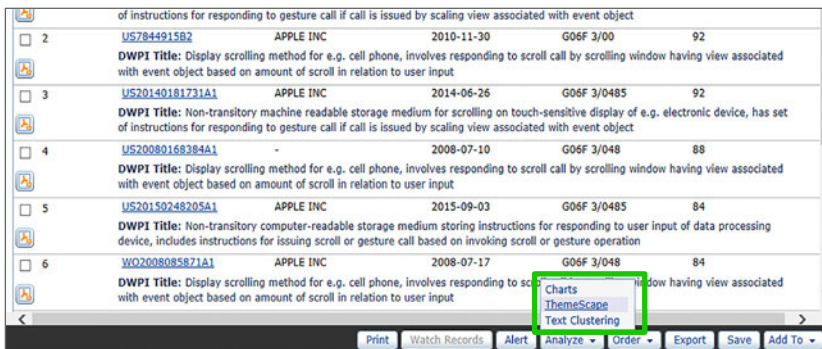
of instructions for responding to gesture call if call is issued by scaling view associated with event object

2 US7844915B2 APPLE INC 2010-11-30 G06F 3/00 92
DWPI Title: Display scrolling method for e.g. cell phone, involves responding to scroll call by scrolling window having view associated with event object based on amount of scroll in relation to user input

3 US20140181731A1 APPLE INC 2014-06-26 G06F 3/0485 92
DWPI Title: Non-transitory machine readable storage medium for scrolling on touch-sensitive display of e.g. electronic device, has set of instructions for responding to gesture call if call is issued by scaling view associated with event object

4 US20080168384A1 - 2008-07-10 G06F 3/048 88
DWPI Title: Display scrolling method for e.g. cell phone, involves responding to scroll call by scrolling window having view associated with event object based on amount of scroll in relation to user input

5 US20150248205A1 APPLE INC 2015-09-03 G06F 3/0485 84
DWPI Title: Non-transitory computer-readable storage medium storing instructions for responding to user input of data processing device, includes instructions for issuing scroll or gesture call based on invoking scroll or gesture operation

6 WO2008085871A1 APPLE INC 2008-07-17 G06F 3/048 84
DWPI Title: Display scrolling method for e.g. cell phone, involves responding to scroll call by scrolling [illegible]window having view associated with event object based on amount of scroll in relation to user input

Charts
ThemeScape
Text Clustering

Print Watch Records Alert Analyze Order Export Save Add To